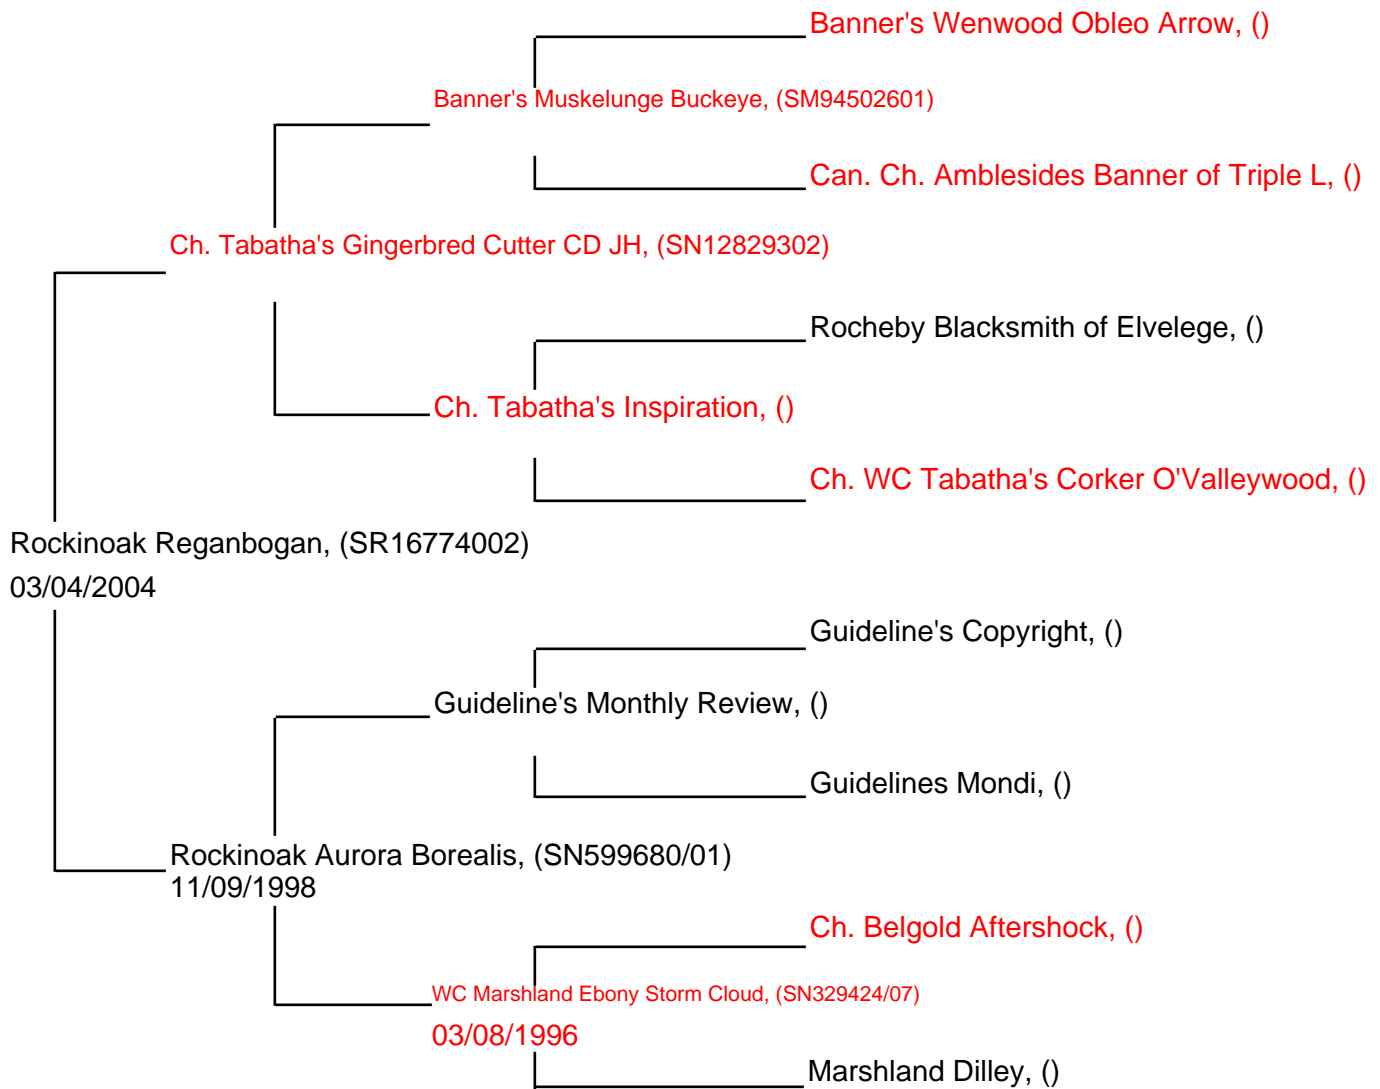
Banner's Wenwood Obleo Arrow, ()

Banner's Muskelunge Buckeye, (SM94502601)

Can. Ch. Amblesides Banner of Triple L, ()

Ch. Tabatha's Gingerbred Cutter CD JH, (SN12829302)

Rocheby Blacksmith of Elvelege, ()

Ch. Tabatha's Inspiration, ()

Ch. WC Tabatha's Corker O'Valleywood, ()

Rockinoak Reganbogan, (SR16774002)
03/04/2004

Guideline's Copyright, ()

Guideline's Monthly Review, ()

Guidelines Mondi, ()

Rockinoak Aurora Borealis, (SN599680/01)
11/09/1998

Ch. Belgold Aftershock, ()

WC Marshland Ebony Storm Cloud, (SN329424/07)
03/08/1996

Marshland Dilley, ()